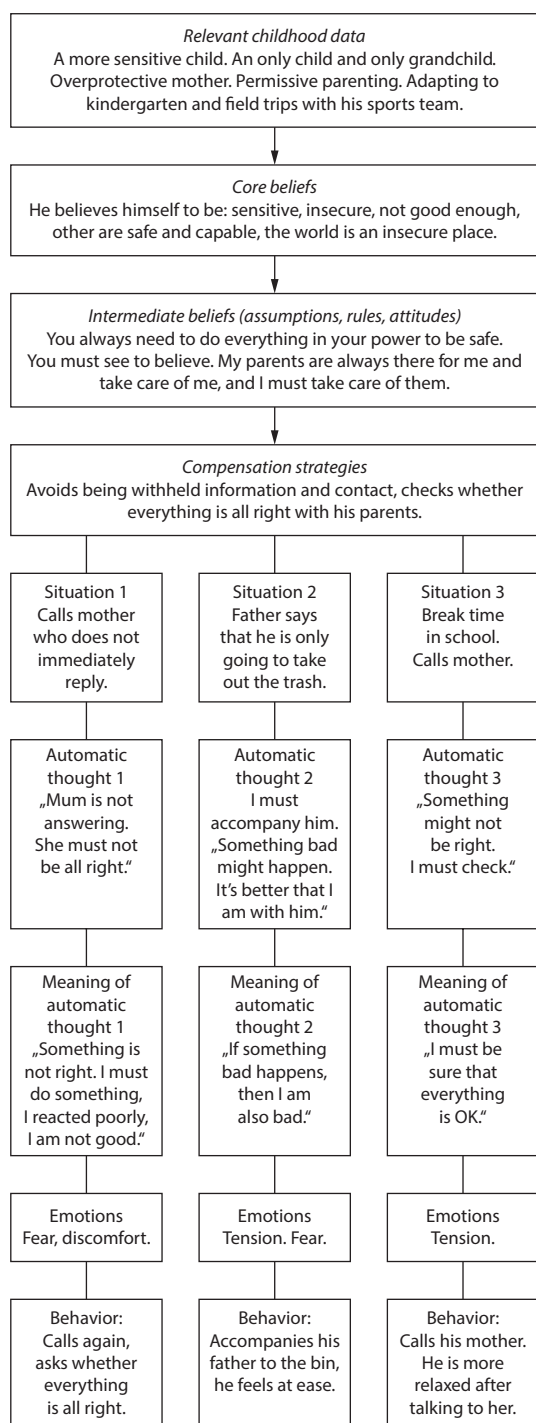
Relevant childhood data
A more sensitive child. An only child and only grandchild. Overprotective mother. Permissive parenting. Adapting to kindergarten and field trips with his sports team.

Core beliefs
He believes himself to be: sensitive, insecure, not good enough, other are safe and capable, the world is an insecure place.

Intermediate beliefs (assumptions, rules, attitudes)
You always need to do everything in your power to be safe. You must see to believe. My parents are always there for me and take care of me, and I must take care of them.

Compensation strategies
Avoids being withheld information and contact, checks whether everything is all right with his parents.

Situation 1
Calls mother who does not immediately reply.

Automatic thought 1
„Mum is not answering. She must not be all right."

Meaning of automatic thought 1
„Something is not right. I must do something, I reacted poorly, I am not good."

Emotions
Fear, discomfort.

Behavior:
Calls again, asks whether everything is all right.

Situation 2
Father says that he is only going to take out the trash.

Automatic thought 2
I must accompany him. „Something bad might happen. It's better that I am with him."

Meaning of automatic thought 2
„If something bad happens, then I am also bad."

Emotions
Tension. Fear.

Behavior:
Accompanies his father to the bin, he feels at ease.

Situation 3
Break time in school. Calls mother.

Automatic thought 3
„Something might not be right. I must check."

Meaning of automatic thought 3
„I must be sure that everything is OK."

Emotions
Tension.

Behavior:
Calls his mother. He is more relaxed after talking to her.